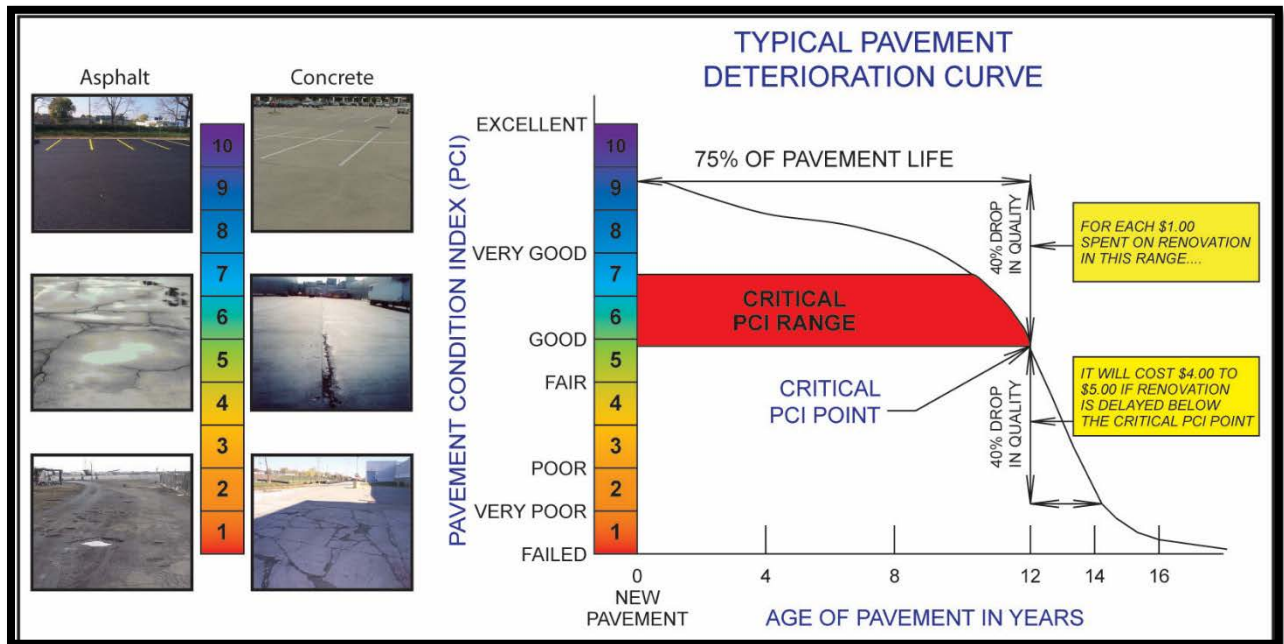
Asphalt

Concrete

10
9
8
7
6
5
4
3
2
1

TYPICAL PAVEMENT DETERIORATION CURVE

PAVEMENT CONDITION INDEX (PCI)

EXCELLENT

VERY GOOD

GOOD

FAIR

POOR

VERY POOR

FAILED

10
9
8
7
6
5
4
3
2
1

75% OF PAVEMENT LIFE

40% DROP IN QUALITY

FOR EACH $1.00 SPENT ON RENOVATION IN THIS RANGE....

CRITICAL PCI RANGE

CRITICAL PCI POINT

IT WILL COST $4.00 TO $5.00 IF RENOVATION IS DELAYED BELOW THE CRITICAL PCI POINT

40% DROP IN QUALITY

0
NEW PAVEMENT

4
8
12
14
16

AGE OF PAVEMENT IN YEARS